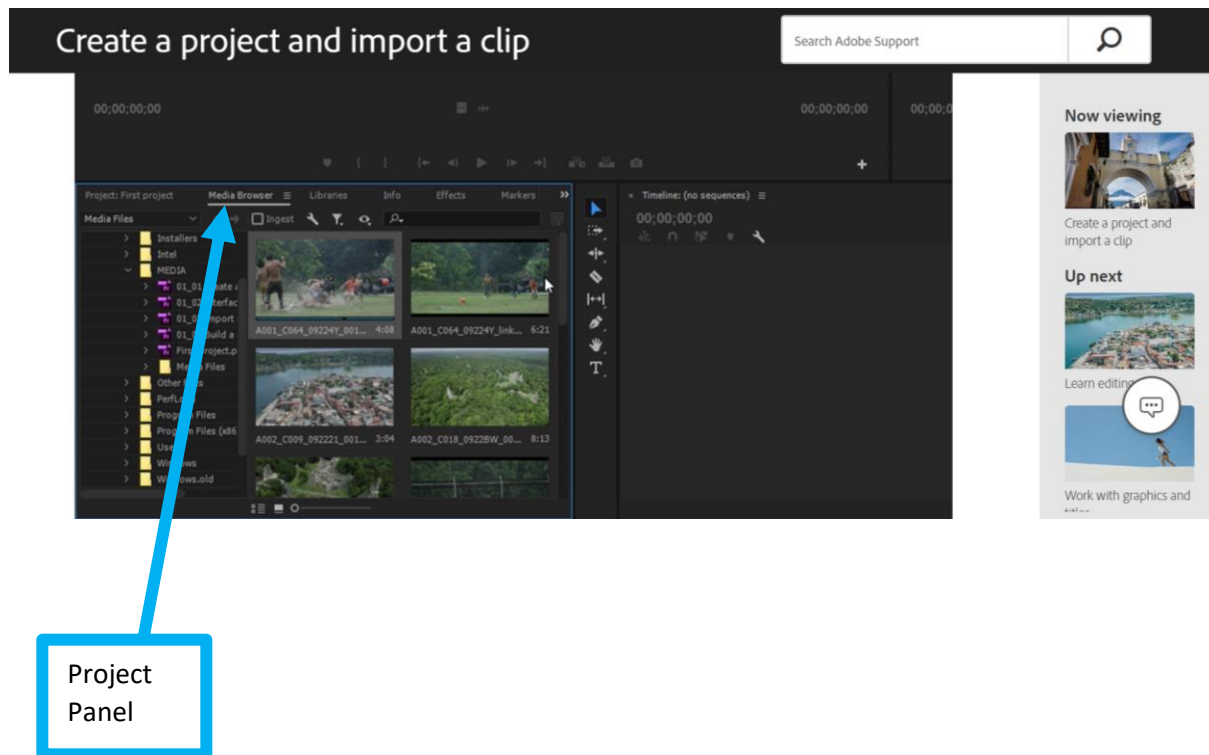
Create a project and import a clip

Search Adobe Support

00;00;00;00

00;00;00;00

00;00;0

Project: First project

Media Browser

Libraries

Info

Effects

Markers

Media Files

Ingest

Installers

Intel

MEDIA

01_01 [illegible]eate

01_02 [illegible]terfac

01_0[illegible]mport

01_0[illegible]uild a

Firs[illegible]roject.p

M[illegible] Files

Other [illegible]s

PerfL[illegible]

Prog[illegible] Files

Prog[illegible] Files (x86

Use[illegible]

Wi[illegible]ows

W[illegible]ows.old

A001_C064_09224Y_001... 4:08

A001_C064_09224Y_link... 6:21

A002_C009_092221_001... 3:04

A002_C018_0922BW_00... 8:13

Timeline: (no sequences)

00;00;00;00

Now viewing

Create a project and import a clip

Up next

Learn editing

Work with graphics and

Project Panel